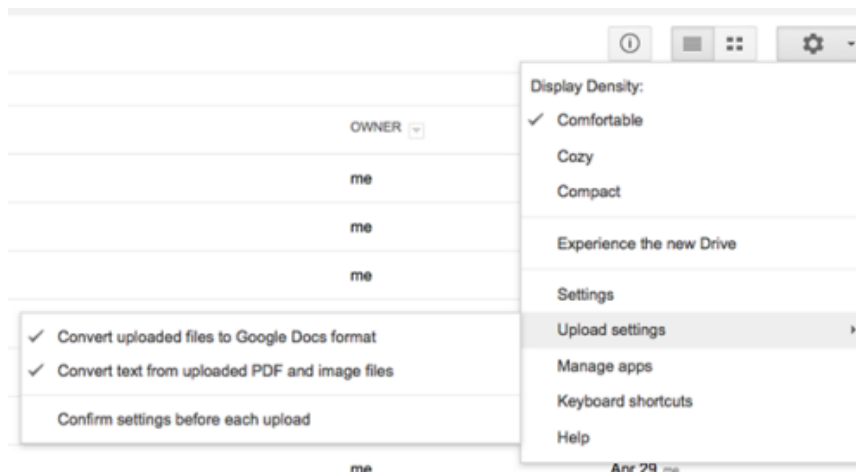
OWNER

me

me

me

Display Density:

✓ Comfortable

Cozy

Compact

Experience the new Drive

Settings

Upload settings

Manage apps

Keyboard shortcuts

Help

✓ Convert uploaded files to Google Docs format

✓ Convert text from uploaded PDF and image files

Confirm settings before each upload

me

Apr 29 me